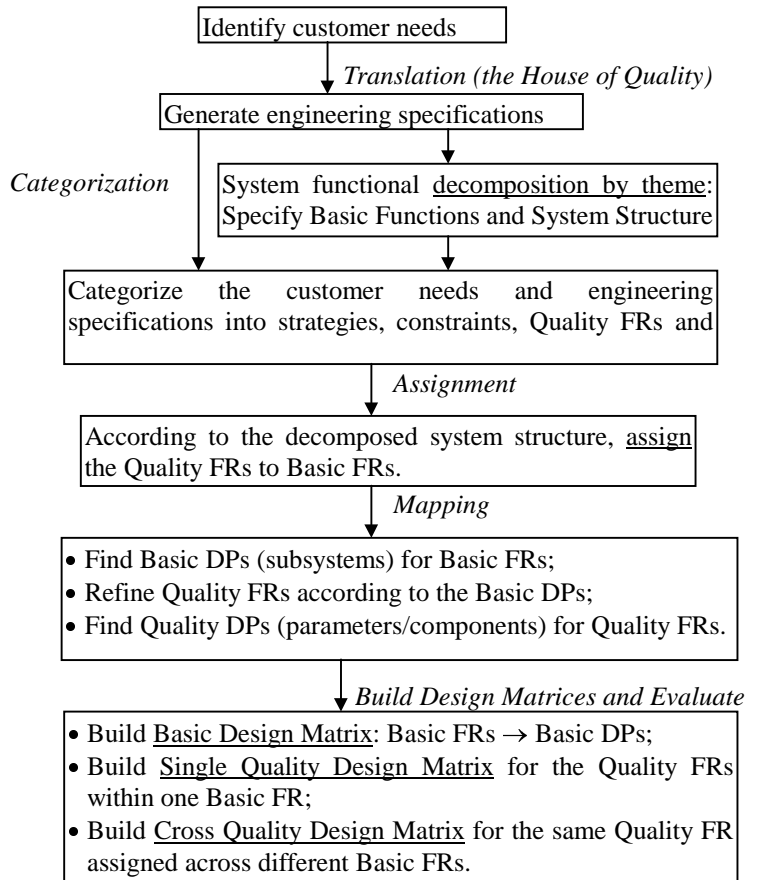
Identify customer needs

Translation (the House of Quality)

Generate engineering specifications

Categorization

System functional decomposition by theme: Specify Basic Functions and System Structure

Categorize the customer needs and engineering specifications into strategies, constraints, Quality FRs and

Assignment

According to the decomposed system structure, assign the Quality FRs to Basic FRs.

Mapping

• Find Basic DPs (subsystems) for Basic FRs;
• Refine Quality FRs according to the Basic DPs;
• Find Quality DPs (parameters/components) for Quality FRs.

Build Design Matrices and Evaluate

• Build Basic Design Matrix: Basic FRs $\rightarrow$ Basic DPs;
• Build Single Quality Design Matrix for the Quality FRs within one Basic FR;
• Build Cross Quality Design Matrix for the same Quality FR assigned across different Basic FRs.